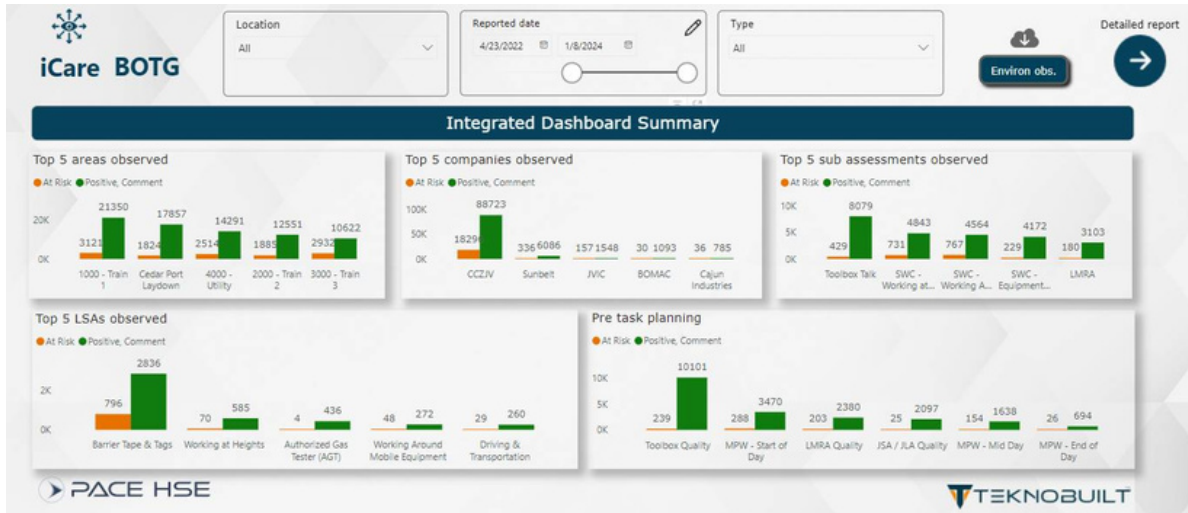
iCare BOTG

Location
All

Reported date
4/23/2022 1/8/2024

Type
All

Environ obs.

Detailed report

Integrated Dashboard Summary

Top 5 areas observed
● At Risk ● Positive, Comment
20K
0K
| Area | At Risk | Positive, Comment |
|---|---|---|
| 1000 - Train 1 | 3121 | 21350 |
| Cedar Port Laydown | 1824 | 17857 |
| 4000 - Utility | 2514 | 14291 |
| 2000 - Train 2 | 1885 | 12551 |
| 3000 - Train 3 | 2932 | 10622 |

Top 5 companies observed
● At Risk ● Positive, Comment
100K
50K
0K
| Company | At Risk | Positive, Comment |
|---|---|---|
| CCZJV | 18290 | 88723 |
| Sunbelt | 336 | 6086 |
| JVIC | 157 | 1548 |
| BOMAC | 30 | 1093 |
| Cajun Industries | 36 | 785 |

Top 5 sub assessments observed
● At Risk ● Positive, Comment
10K
5K
0K
| Sub assessment | At Risk | Positive, Comment |
|---|---|---|
| Toolbox Talk | 429 | 8079 |
| SWC - Working at... | 731 | 4843 |
| SWC - Working A... | 767 | 4564 |
| SWC - Equipment... | 229 | 4172 |
| LMRA | 180 | 3103 |

Top 5 LSAs observed
● At Risk ● Positive, Comment
2K
0K
| LSA | At Risk | Positive, Comment |
|---|---|---|
| Barrier Tape & Tags | 796 | 2836 |
| Working at Heights | 70 | 585 |
| Authorized Gas Tester (AGT) | 4 | 436 |
| Working Around Mobile Equipment | 48 | 272 |
| Driving & Transportation | 29 | 260 |

Pre task planning
● At Risk ● Positive, Comment
10K
5K
0K
| Pre task | At Risk | Positive, Comment |
|---|---|---|
| Toolbox Quality | 239 | 10101 |
| MPW - Start of Day | 288 | 3470 |
| LMRA Quality | 203 | 2380 |
| JSA / JLA Quality | 25 | 2097 |
| MPW - Mid Day | 154 | 1638 |
| MPW - End of Day | 26 | 694 |

PACE HSE

TEKNOBUILT